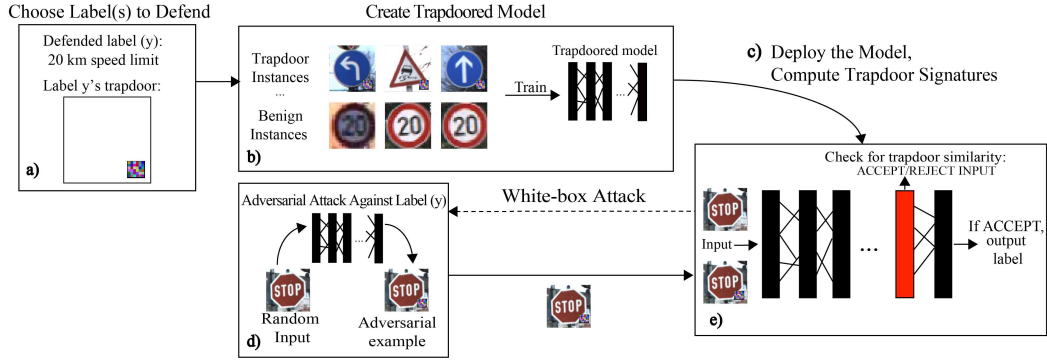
Choose Label(s) to Defend

Defended label (y): 20 km speed limit

Label y's trapdoor:

a)

Create Trapdoored Model

Trapdoor Instances

...

Benign Instances

Train

Trapdoored model

b)

c) Deploy the Model, Compute Trapdoor Signatures

Check for trapdoor similarity: ACCEPT/REJECT INPUT

Input

If ACCEPT, output label

e)

White-box Attack

Adversarial Attack Against Label (y)

Random Input

Adversarial example

d)

STOP

STOP

STOP

STOP

STOP

20

20

20